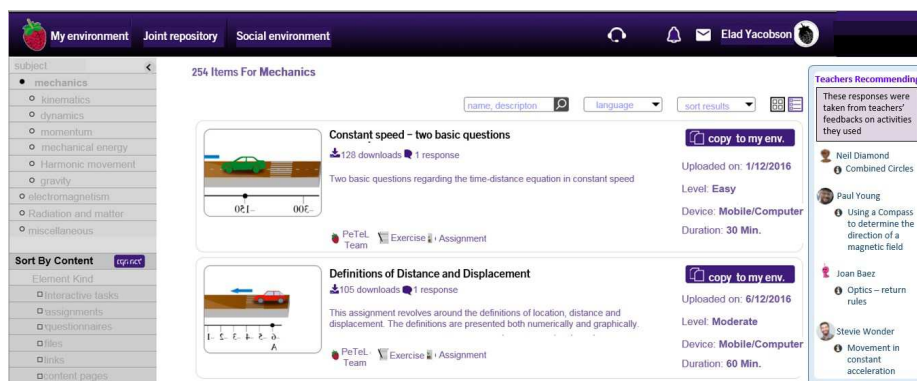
My environment Joint repository Social environment

Elad Yacobson

subject
mechanics
kinematics
dynamics
momentum
mechanical energy
Harmonic movement
gravity
electromagnetism
Radiation and matter
miscellaneous

Sort By Content
Element Kind
Interactive tasks
assignments
questionnaires
files
links
content pages

254 Items For Mechanics

name, descripton
language
sort results

Constant speed – two basic questions
128 downloads 1 response
Two basic questions regarding the time-distance equation in constant speed
copy to my env.
Uploaded on: 1/12/2016
Level: Easy
Device: Mobile/Computer
Duration: 30 Min.
PeTeL Team Exercise Assignment

Definitions of Distance and Displacement
105 downloads 1 response
This assignment revolves around the definitions of location, distance and displacement. The definitions are presented both numerically and graphically.
copy to my env.
Uploaded on: 6/12/2016
Level: Moderate
Device: Mobile/Computer
Duration: 60 Min.
PeTeL Team Exercise Assignment

Teachers Recommending
These responses were taken from teachers' feedbacks on activities they used
Neil Diamond
Combined Circles
Paul Young
Using a Compass to determine the direction of a magnetic field
Joan Baez
Optics – return rules
Stevie Wonder
Movement in constant acceleration